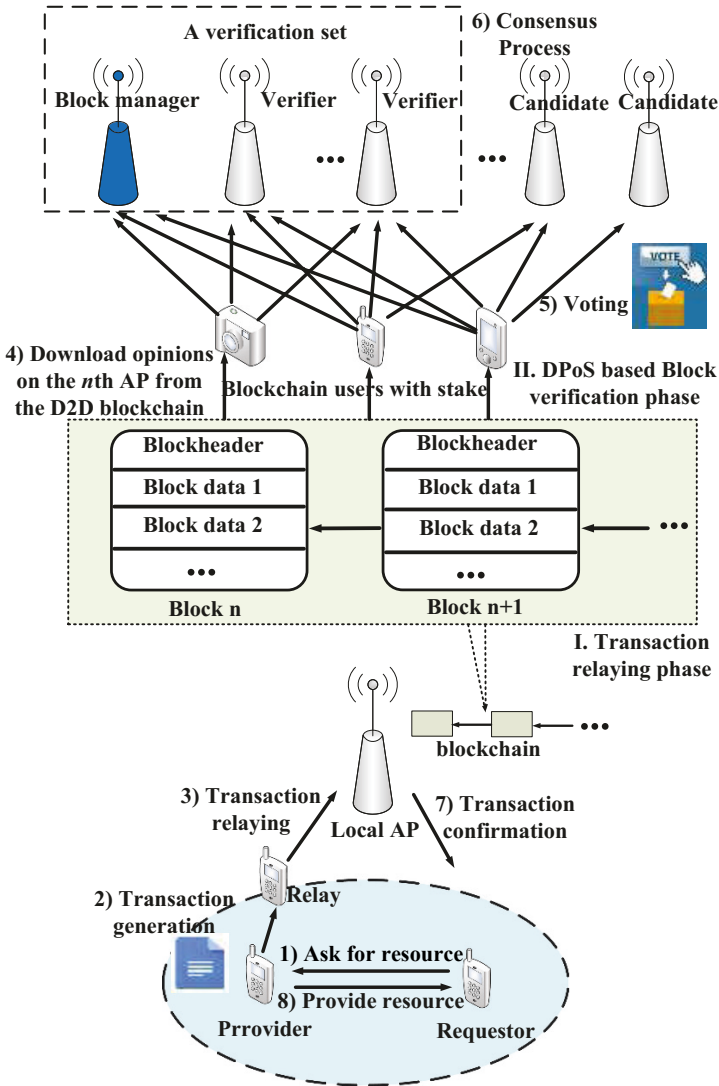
A verification set

6) Consensus Process

Block manager

Verifier

Verifier

•••

•••

Candidate

Candidate

VOTE

5) Voting

4) Download opinions on the *n*th AP from the D2D blockchain

Blockchain users with stake

II. DPoS based Block verification phase

Blockheader

Block data 1

Block data 2

•••

Block n

Blockheader

Block data 1

Block data 2

•••

Block n+1

•••

I. Transaction relaying phase

blockchain

•••

3) Transaction relaying

Local AP

7) Transaction confirmation

2) Transaction generation

Relay

1) Ask for resource

8) Provide resource

Prrovider

Requestor